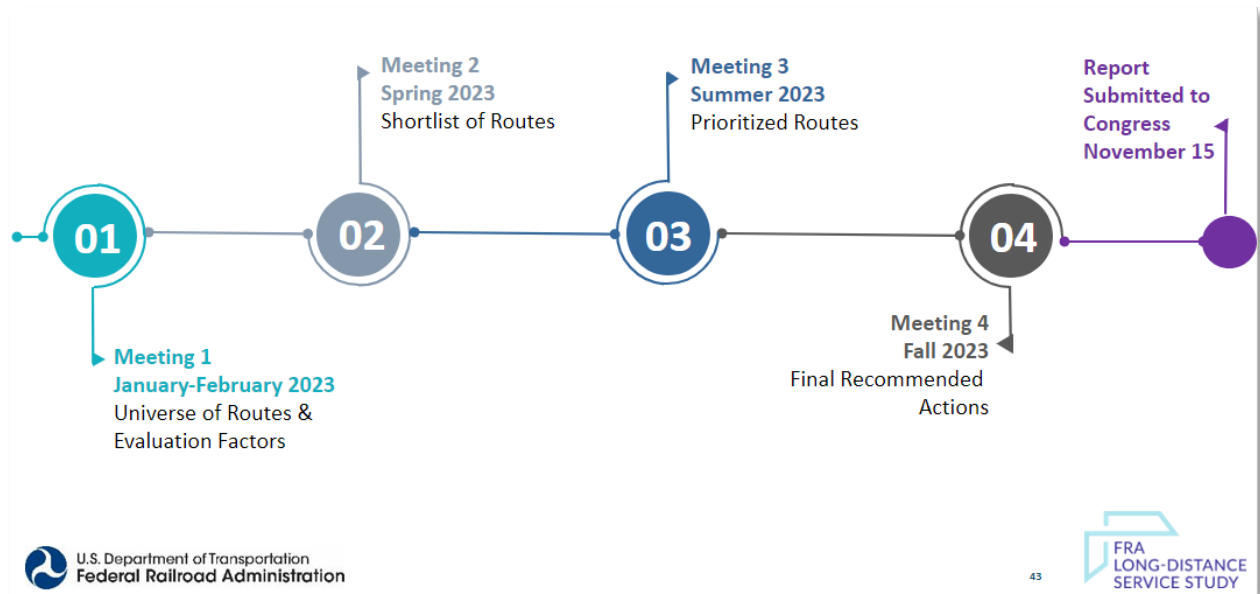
Meeting 2
Spring 2023
Shortlist of Routes

Meeting 3
Summer 2023
Prioritized Routes

Report Submitted to Congress November 15

01

02

03

04

Meeting 1
January-February 2023
Universe of Routes & Evaluation Factors

Meeting 4
Fall 2023
Final Recommended Actions

U.S. Department of Transportation
Federal Railroad Administration

43

FRA
LONG-DISTANCE
SERVICE STUDY